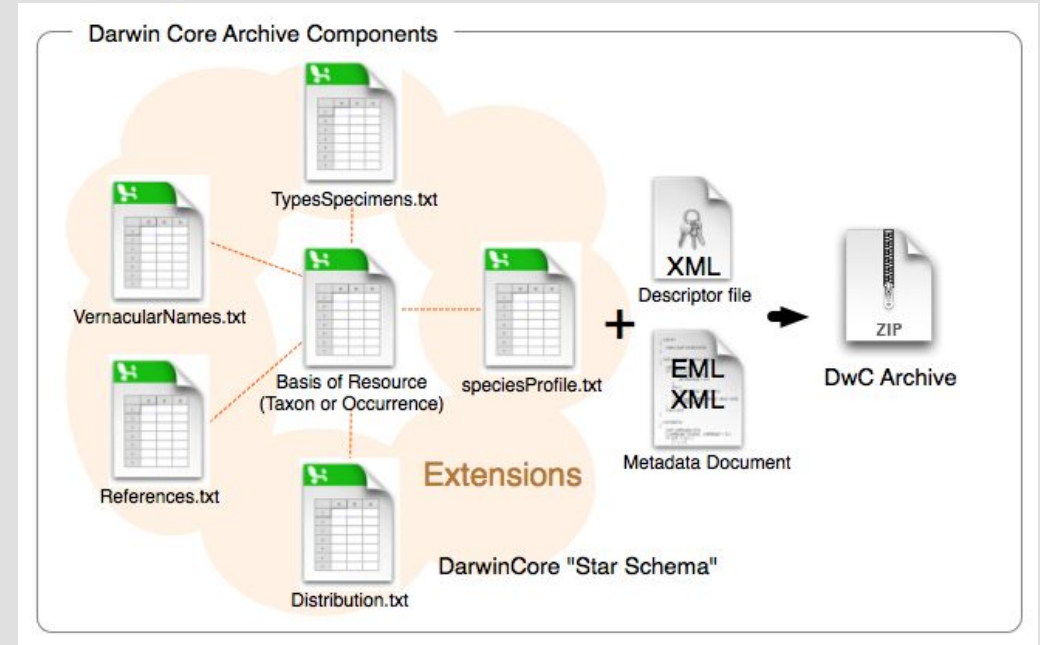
Darwin Core Archive Components

TypesSpecimens.txt

VernacularNames.txt

Basis of Resource (Taxon or Occurrence)

speciesProfile.txt

References.txt

Extensions

Distribution.txt

DarwinCore "Star Schema"

XML
Descriptor file

+

EML
XML
Metadata Document

ZIP
DwC Archive